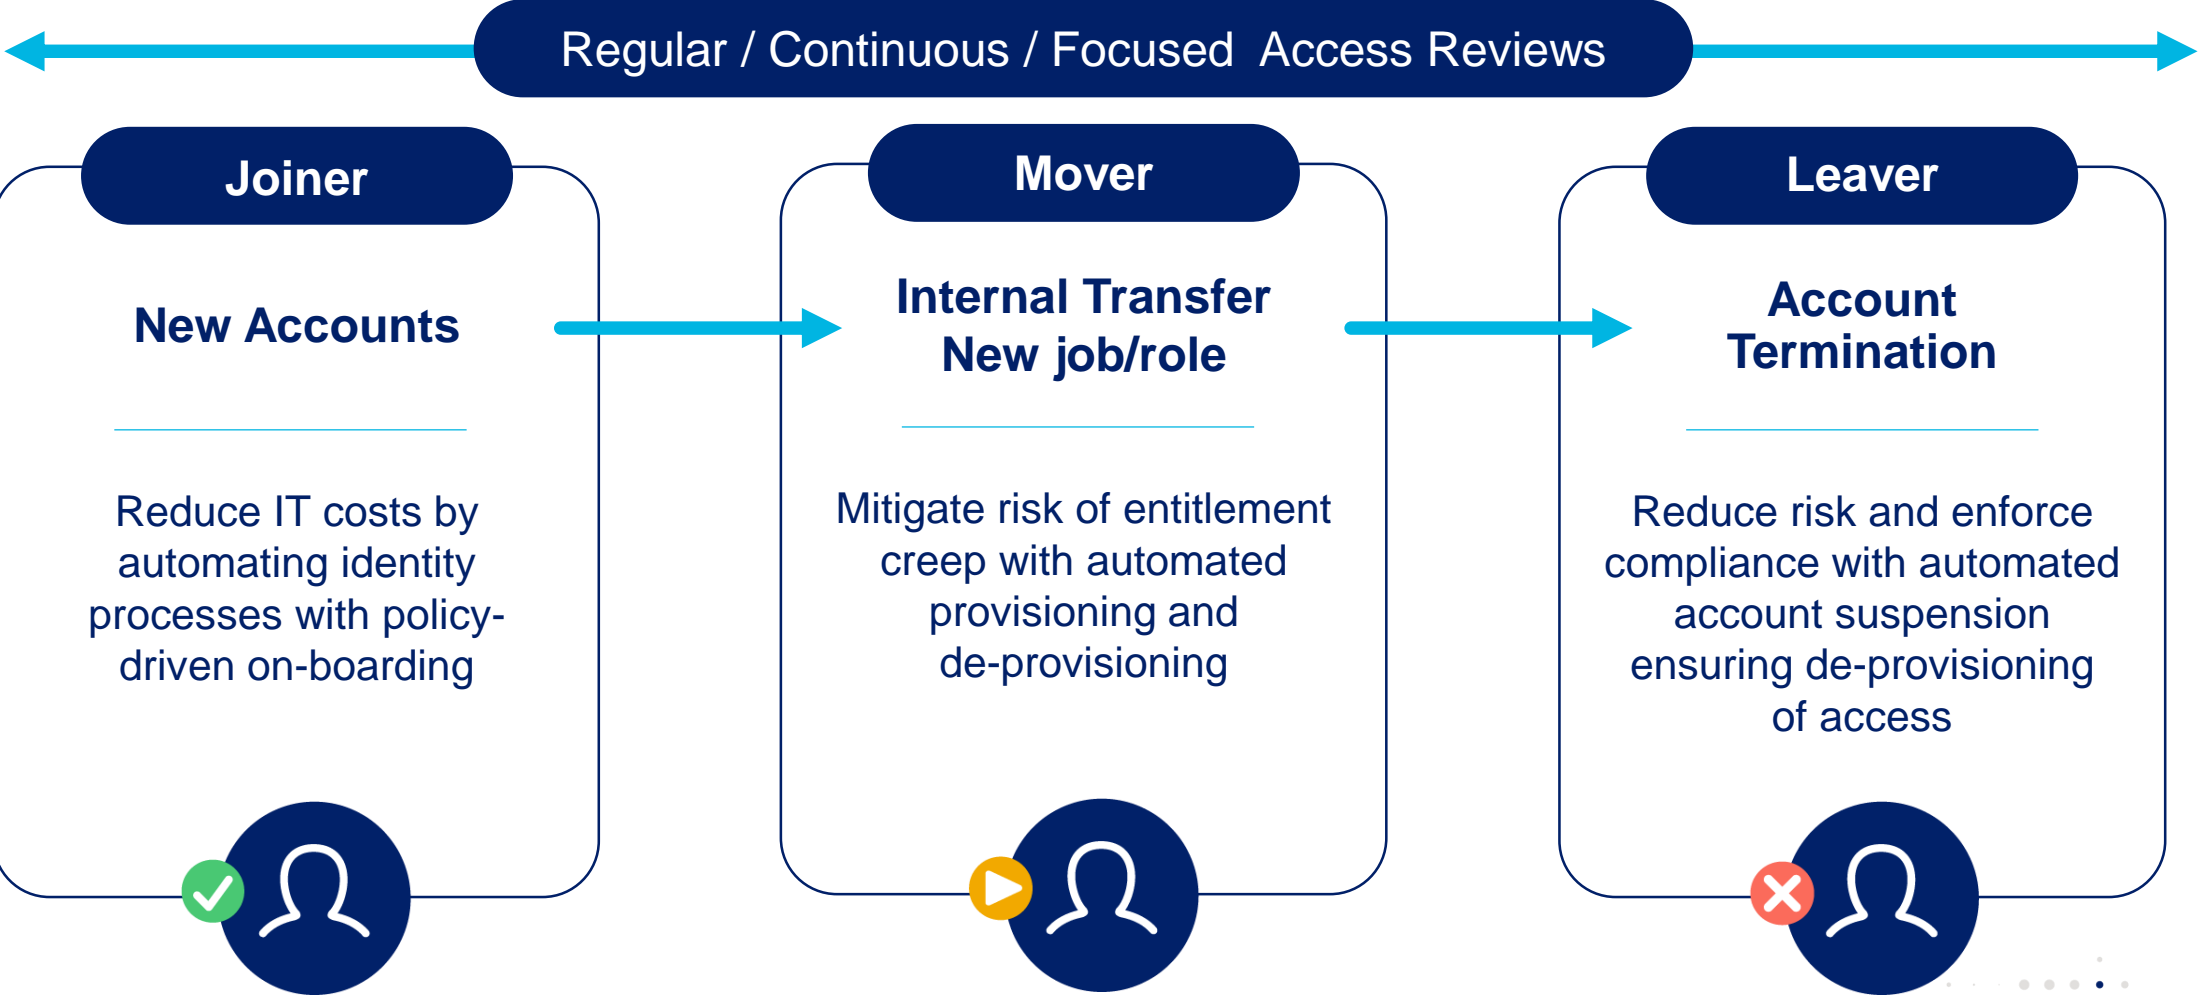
Regular / Continuous / Focused Access Reviews

Joiner

New Accounts

Reduce IT costs by automating identity processes with policy-driven on-boarding

Mover

Internal Transfer
New job/role

Mitigate risk of entitlement creep with automated provisioning and de-provisioning

Leaver

Account Termination

Reduce risk and enforce compliance with automated account suspension ensuring de-provisioning of access